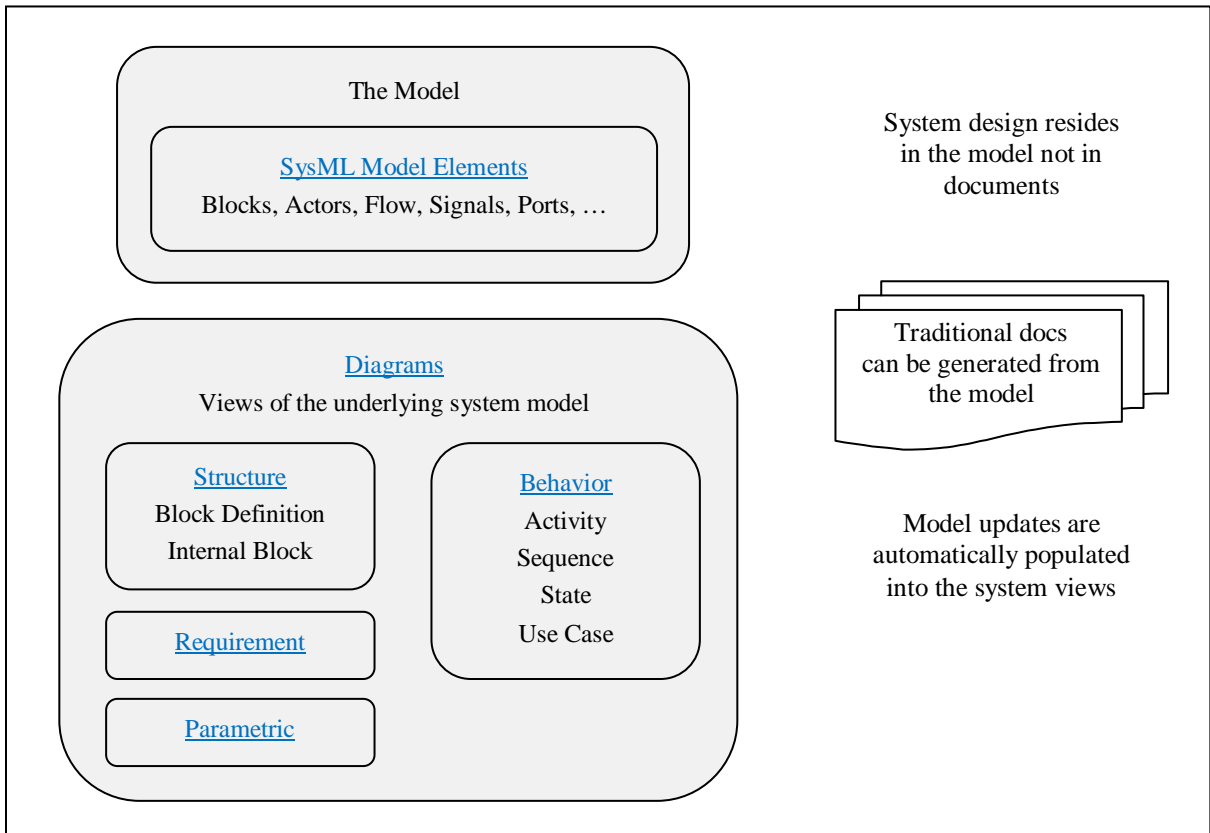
The Model

SysML Model Elements

Blocks, Actors, Flow, Signals, Ports, …

System design resides in the model not in documents

Traditional docs can be generated from the model

Diagrams

Views of the underlying system model

Structure

Block Definition

Internal Block

Behavior

Activity

Sequence

State

Use Case

Requirement

Parametric

Model updates are automatically populated into the system views